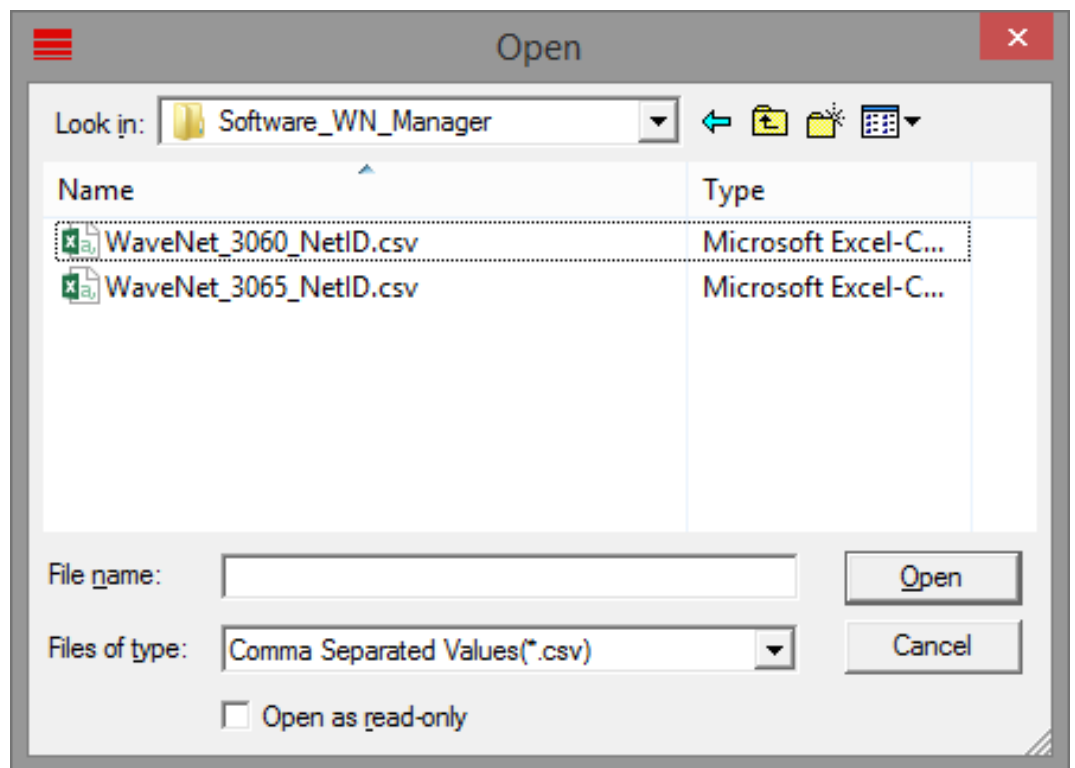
Open

Look in: Software_WN_Manager

| Name | Type |
|---|---|
| WaveNet_3060_NetID.csv | Microsoft Excel-C... |
| WaveNet_3065_NetID.csv | Microsoft Excel-C... |

File name:

Open

Files of type: Comma Separated Values(*.csv)

Cancel

Open as read-only